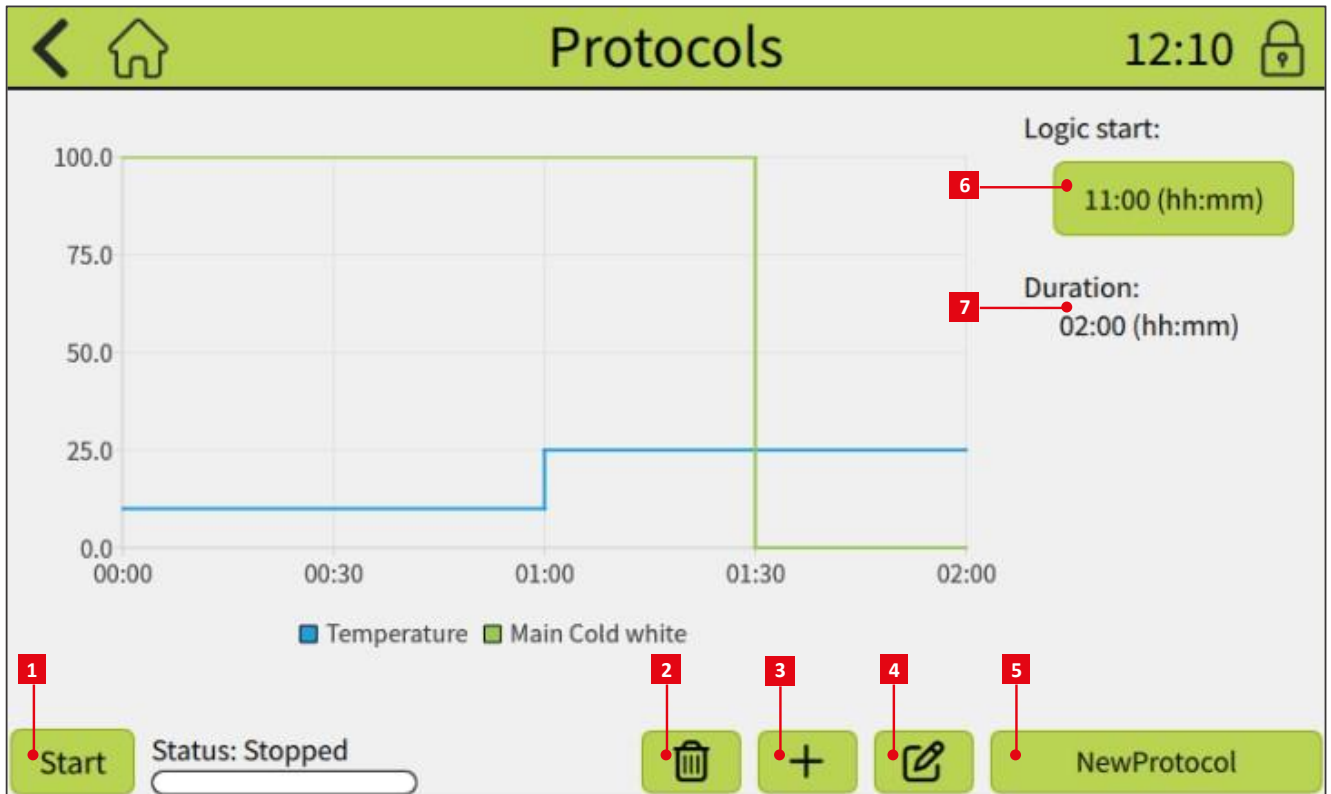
Protocols 12:10

Logic start:

6 11:00 (hh:mm)

Duration:

7 02:00 (hh:mm)

100.0
75.0
50.0
25.0
0.0
00:00 00:30 01:00 01:30 02:00

Temperature Main Cold white

1 2 3 4 5

Start Status: Stopped

+

NewProtocol